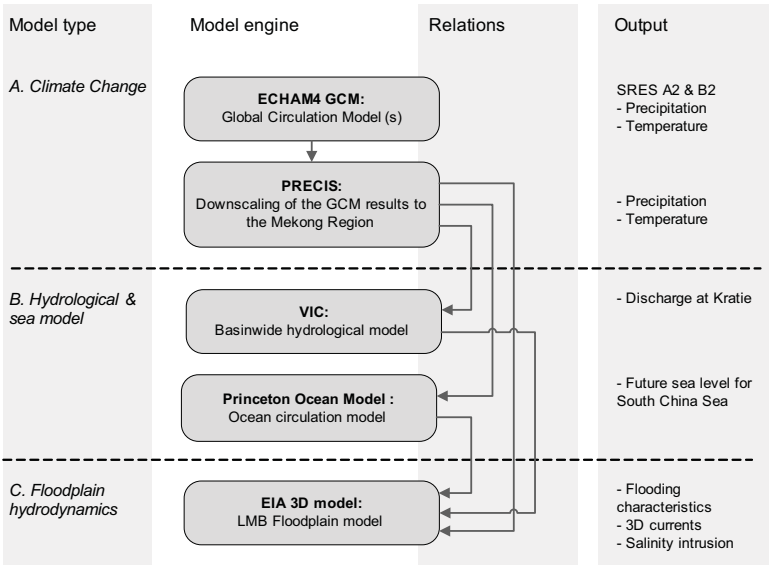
Model type

Model engine

Relations

Output

A. Climate Change

ECHAM4 GCM:
Global Circulation Model (s)

SRES A2 & B2
- Precipitation
- Temperature

PRECIS:
Downscaling of the GCM results to the Mekong Region

- Precipitation
- Temperature

B. Hydrological & sea model

VIC:
Basinwide hydrological model

- Discharge at Kratie

Princeton Ocean Model :
Ocean circulation model

- Future sea level for South China Sea

C. Floodplain hydrodynamics

EIA 3D model:
LMB Floodplain model

- Flooding characteristics
- 3D currents
- Salinity intrusion